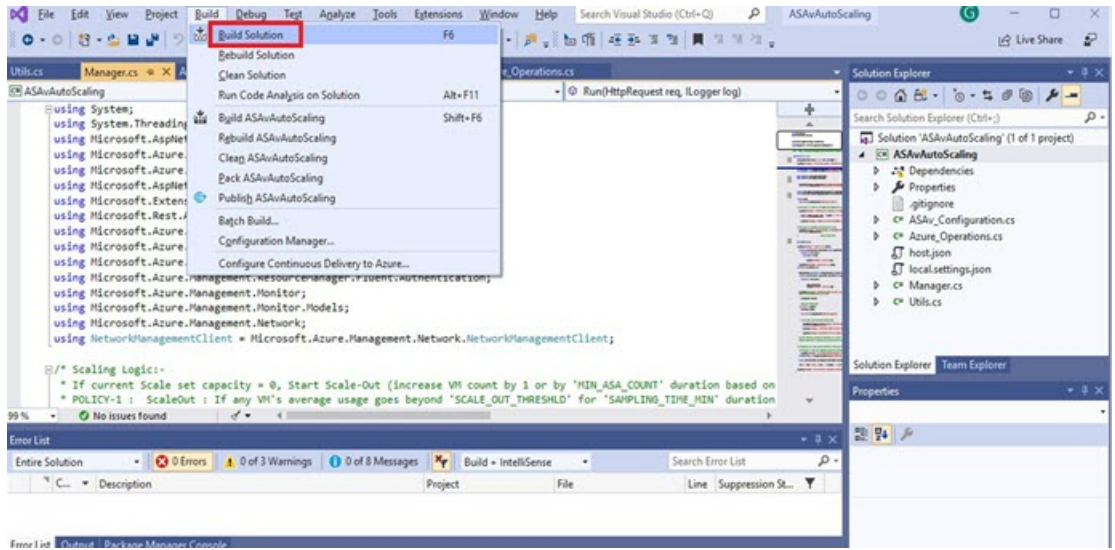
File Edit View Project Build Debug Test Analyze Tools Extensions Window Help Search Visual Studio (Ctrl+Q) ASAvAutoScaling

Live Share

Utils.cs Manager.cs A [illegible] e_Operations.cs

ASAvAutoScaling

Run(HttpRequest req, ILogger log)

Build Solution F6
Rebuild Solution
Clean Solution
Run Code Analysis on Solution Alt+F11
Build ASAvAutoScaling Shift+F6
Rebuild ASAvAutoScaling
Clean ASAvAutoScaling
Pack ASAvAutoScaling
Publish ASAvAutoScaling
Batch Build...
Configuration Manager...
Configure Continuous Delivery to Azure...

using System;
using System.Threading
using Microsoft.AspNet
using Microsoft.Azure.
using Microsoft.Azure.
using Microsoft.AspNet
using Microsoft.Extens
using Microsoft.Rest.
using Microsoft.Azure.
using Microsoft.Azure.
using Microsoft.Azure.
using Microsoft.Azure.Management.ResourceManager.Fluent.Authentication;
using Microsoft.Azure.Management.Monitor;
using Microsoft.Azure.Management.Monitor.Models;
using Microsoft.Azure.Management.Network;
using NetworkManagementClient = Microsoft.Azure.Management.Network.NetworkManagementClient;

/* Scaling Logic:-
* If current Scale set capacity = 0, Start Scale-Out (increase VM count by 1 or by 'MIN_ASA_COUNT' duration based on
* POLICY-1 : ScaleOut : If any VM's average usage goes beyond 'SCALE_OUT_THRESHLD' for 'SAMPLING_TIME_MIN' duration

99 % No issues found

Solution Explorer
Search Solution Explorer (Ctrl+;)
Solution 'ASAvAutoScaling' (1 of 1 project)
ASAvAutoScaling
Dependencies
Properties
.gitignore
ASAv_Configuration.cs
Azure_Operations.cs
host.json
local.settings.json
Manager.cs
Utils.cs

Solution Explorer Team Explorer

Properties

Error List
Entire Solution 0 Errors 0 of 3 Warnings 0 of 8 Messages Build + IntelliSense Search Error List
C... Description Project File Line Suppression St...

Error List Output Package Manager Console